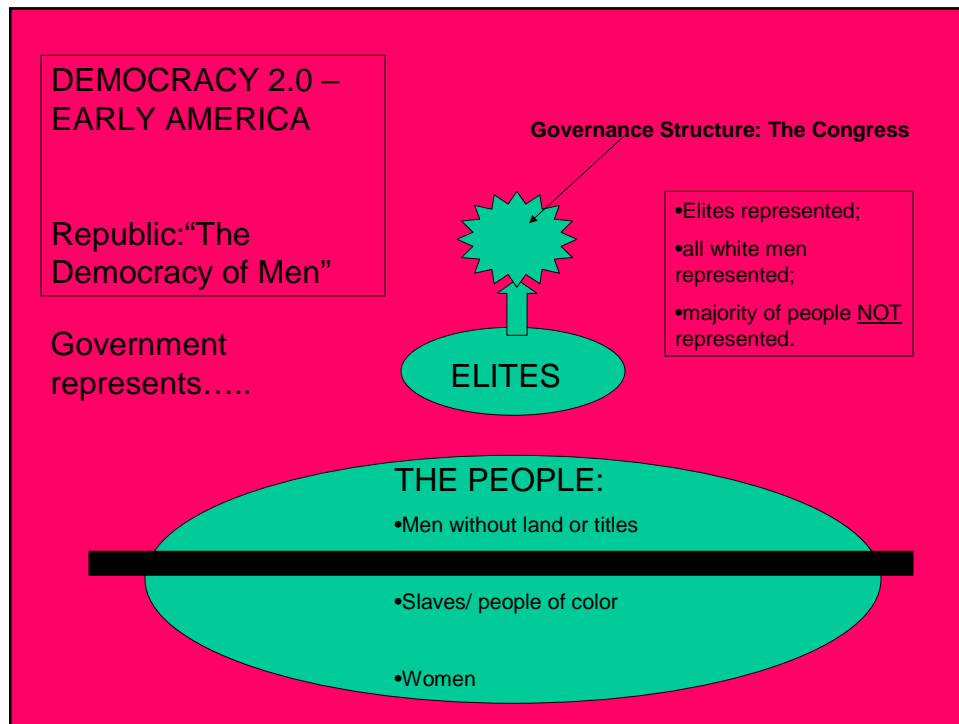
DEMOCRACY 2.0 – EARLY AMERICA

Republic:“The Democracy of Men”

Government represents…..

Governance Structure: The Congress

•Elites represented;

•all white men represented;

•majority of people NOT represented.

ELITES

THE PEOPLE:

•Men without land or titles

•Slaves/ people of color

•Women